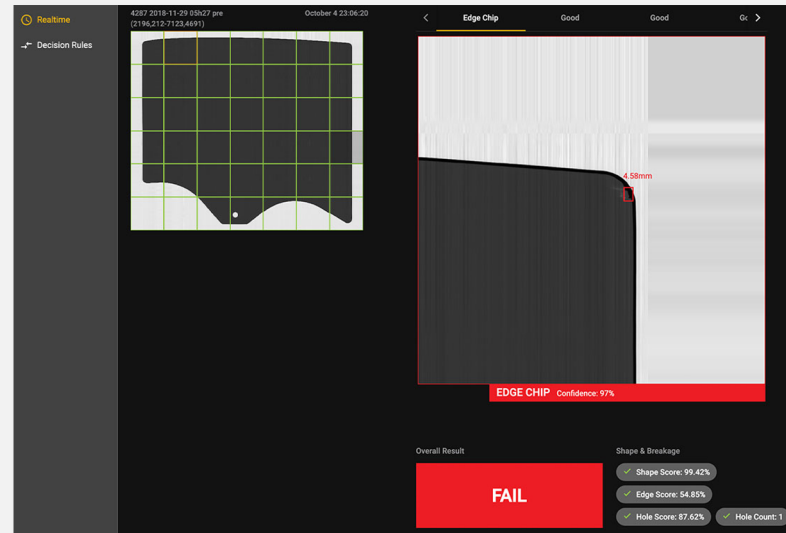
Realtime

Decision Rules

4287 2018-11-29 05h27 pre
(2196,212-7123,4691)

October 4 23:06:20

<

Edge Chip

Good

Good

Go

>

4.58mm

EDGE CHIP Confidence: 97%

Overall Result

FAIL

Shape & Breakage

Shape Score: 99.42%

Edge Score: 54.85%

Hole Score: 87.62%

Hole Count: 1